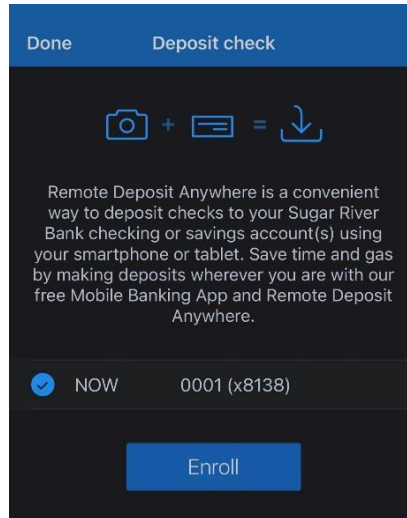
Done Deposit check

+ =

Remote Deposit Anywhere is a convenient way to deposit checks to your Sugar River Bank checking or savings account(s) using your smartphone or tablet. Save time and gas by making deposits wherever you are with our free Mobile Banking App and Remote Deposit Anywhere.

NOW 0001 (x8138)

Enroll